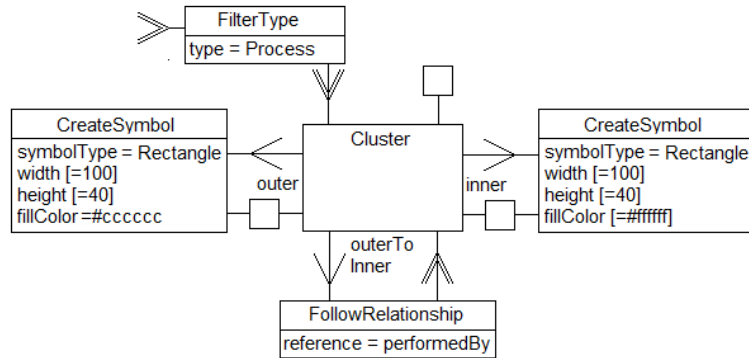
FilterType
type = Process

CreateSymbol
symbolType = Rectangle
width [=100]
height [=40]
fillColor =#cccccc

outer

Cluster

inner

CreateSymbol
symbolType = Rectangle
width [=100]
height [=40]
fillColor [=#ffffff]

outerTo Inner

FollowRelationship
reference = performedBy